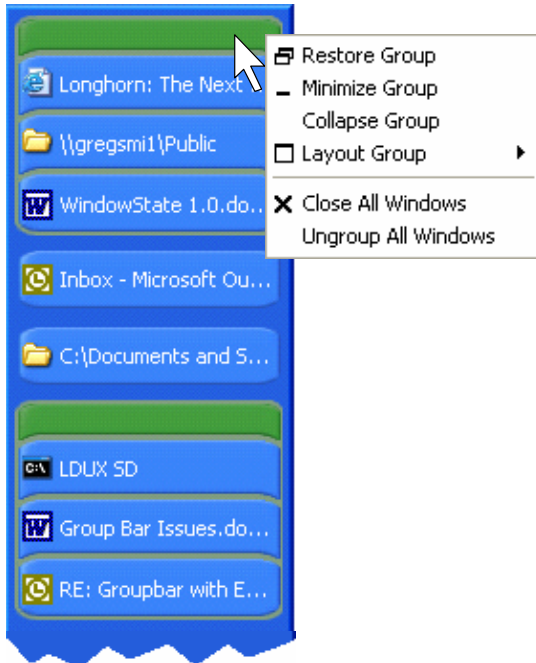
Longhorn: The Next
\\gregsmi1\Public
WindowState 1.0.do...
Inbox - Microsoft Ou...
C:\Documents and S...
LDUX SD
Group Bar Issues.do...
RE: Groupbar with E...

Restore Group
Minimize Group
Collapse Group
Layout Group
Close All Windows
Ungroup All Windows